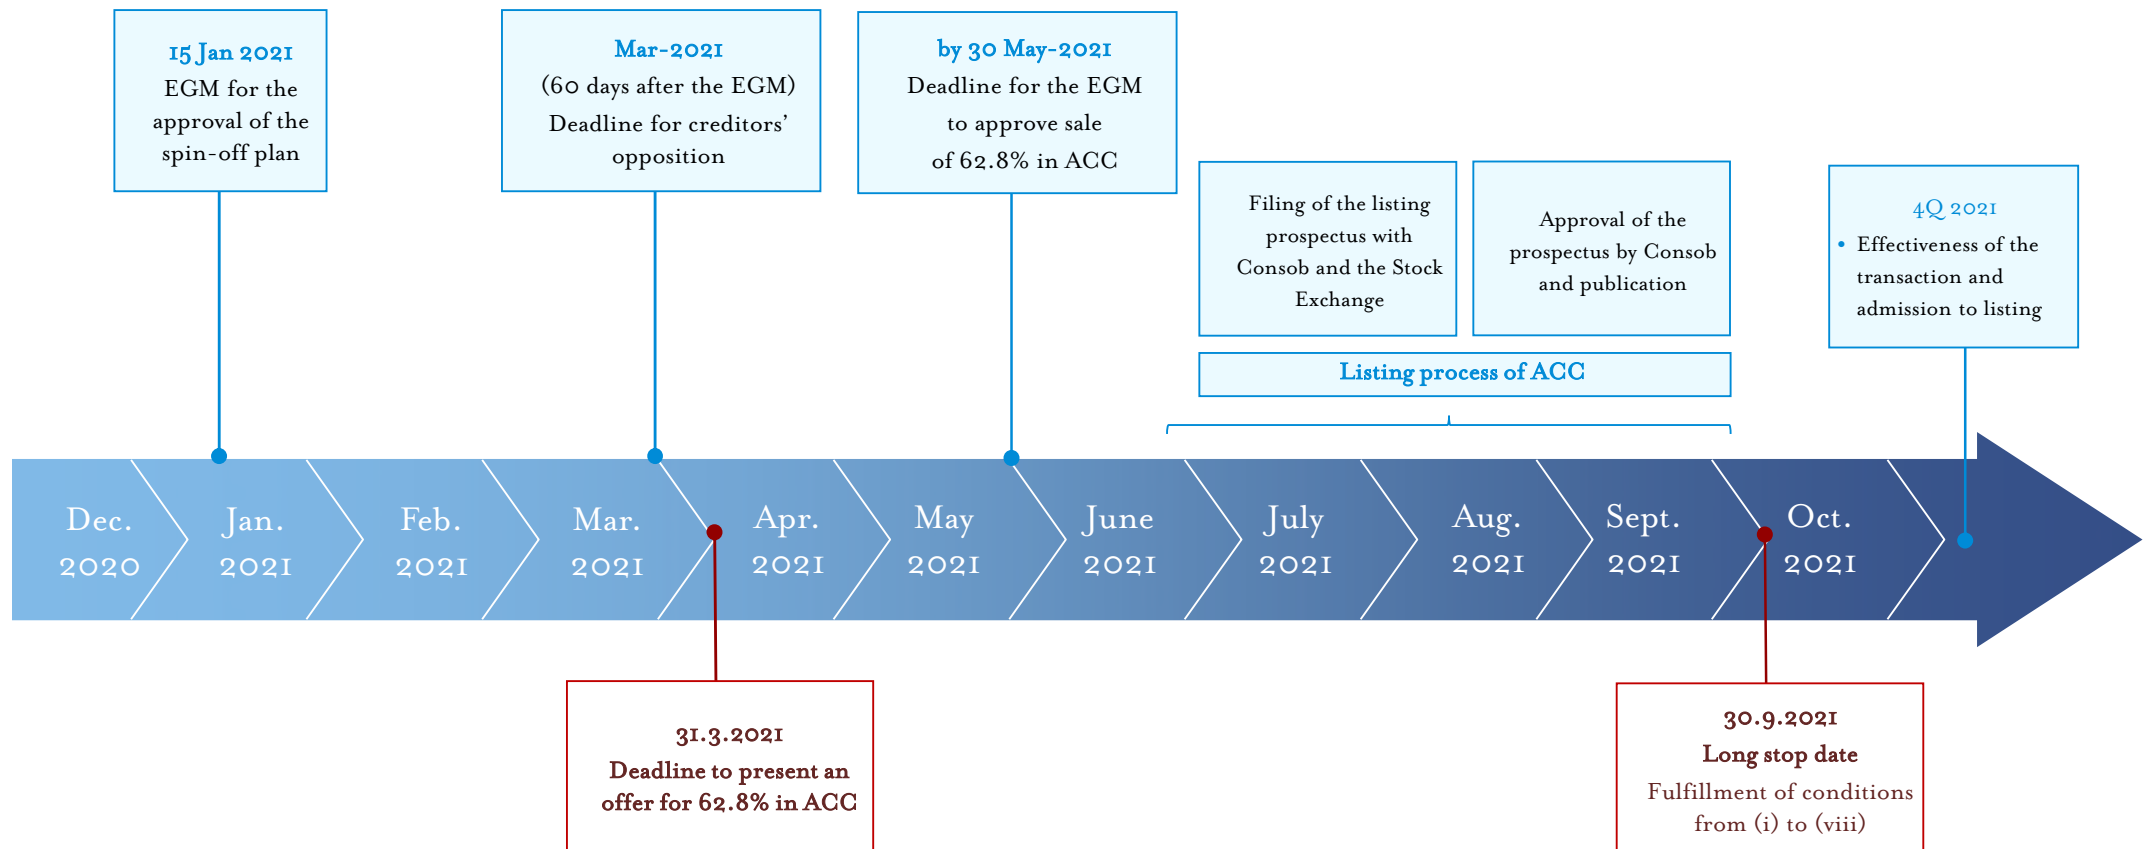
15 Jan 2021
EGM for the approval of the spin-off plan

Mar-2021
(60 days after the EGM)
Deadline for creditors' opposition

by 30 May-2021
Deadline for the EGM to approve sale of 62.8% in ACC

Filing of the listing prospectus with Consob and the Stock Exchange

Approval of the prospectus by Consob and publication

Listing process of ACC

4Q 2021
• Effectiveness of the transaction and admission to listing

Dec. 2020
Jan. 2021
Feb. 2021
Mar. 2021
Apr. 2021
May 2021
June 2021
July 2021
Aug. 2021
Sept. 2021
Oct. 2021

31.3.2021
Deadline to present an offer for 62.8% in ACC

30.9.2021
Long stop date
Fulfillment of conditions from (i) to (viii)